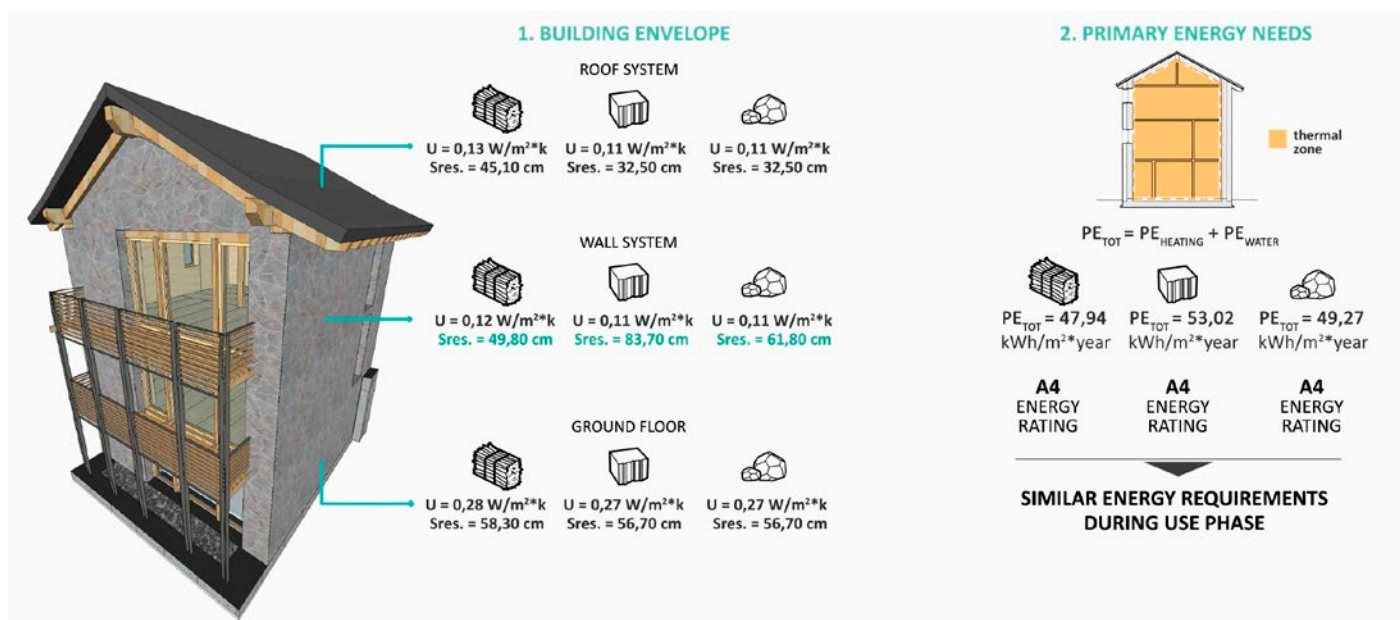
1. BUILDING ENVELOPE

ROOF SYSTEM

U = 0,13 W/m²*k
Sres. = 45,10 cm

U = 0,11 W/m²*k
Sres. = 32,50 cm

U = 0,11 W/m²*k
Sres. = 32,50 cm

WALL SYSTEM

U = 0,12 W/m²*k
Sres. = 49,80 cm

U = 0,11 W/m²*k
Sres. = 83,70 cm

U = 0,11 W/m²*k
Sres. = 61,80 cm

GROUND FLOOR

U = 0,28 W/m²*k
Sres. = 58,30 cm

U = 0,27 W/m²*k
Sres. = 56,70 cm

U = 0,27 W/m²*k
Sres. = 56,70 cm

2. PRIMARY ENERGY NEEDS

thermal zone

$PE_{TOT} = PE_{HEATING} + PE_{WATER}$

$PE_{TOT}$ = 47,94 kWh/m²*year

$PE_{TOT}$ = 53,02 kWh/m²*year

$PE_{TOT}$ = 49,27 kWh/m²*year

A4 ENERGY RATING

A4 ENERGY RATING

A4 ENERGY RATING

SIMILAR ENERGY REQUIREMENTS DURING USE PHASE